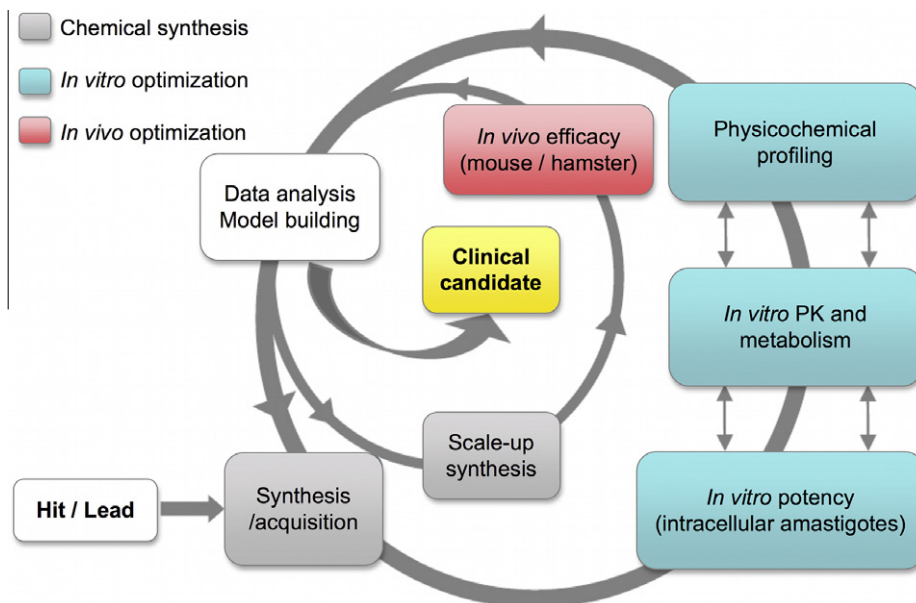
Chemical synthesis

In vitro optimization

In vivo optimization

Data analysis
Model building

In vivo efficacy
(mouse / hamster)

Physicochemical
profiling

Clinical
candidate

In vitro PK and
metabolism

Scale-up
synthesis

Hit / Lead

Synthesis
/acquisition

In vitro potency
(intracellular amastigotes)